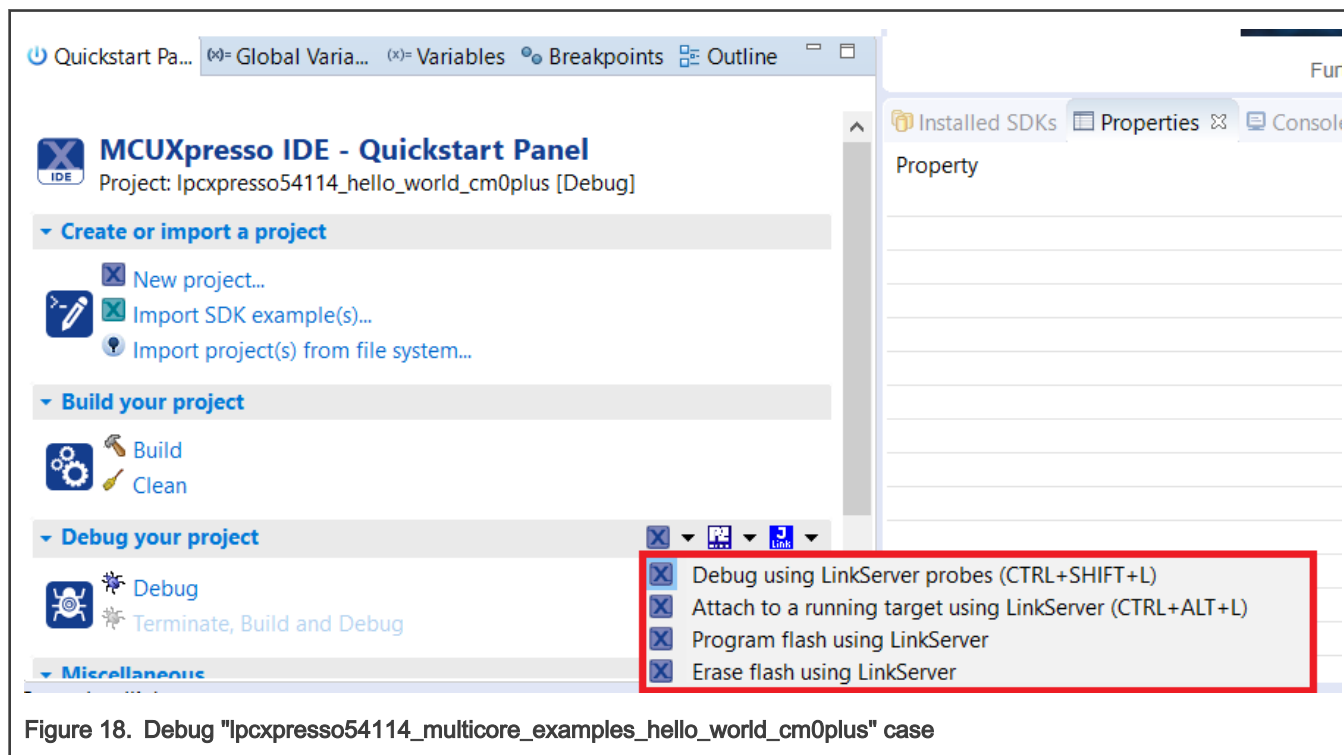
Quickstart Pa... Global Varia... Variables Breakpoints Outline

Fur

Installed SDKs Properties Console

Property

MCUXpresso IDE - Quickstart Panel
Project: lpcxpresso54114_hello_world_cm0plus [Debug]

Create or import a project

New project...
Import SDK example(s)...
Import project(s) from file system...

Build your project

Build
Clean

Debug your project

Debug
Terminate, Build and Debug

Miscellaneous

Debug using LinkServer probes (CTRL+SHIFT+L)
Attach to a running target using LinkServer (CTRL+ALT+L)
Program flash using LinkServer
Erase flash using LinkServer

Figure 18. Debug "lpcxpresso54114_multicore_examples_hello_world_cm0plus" case